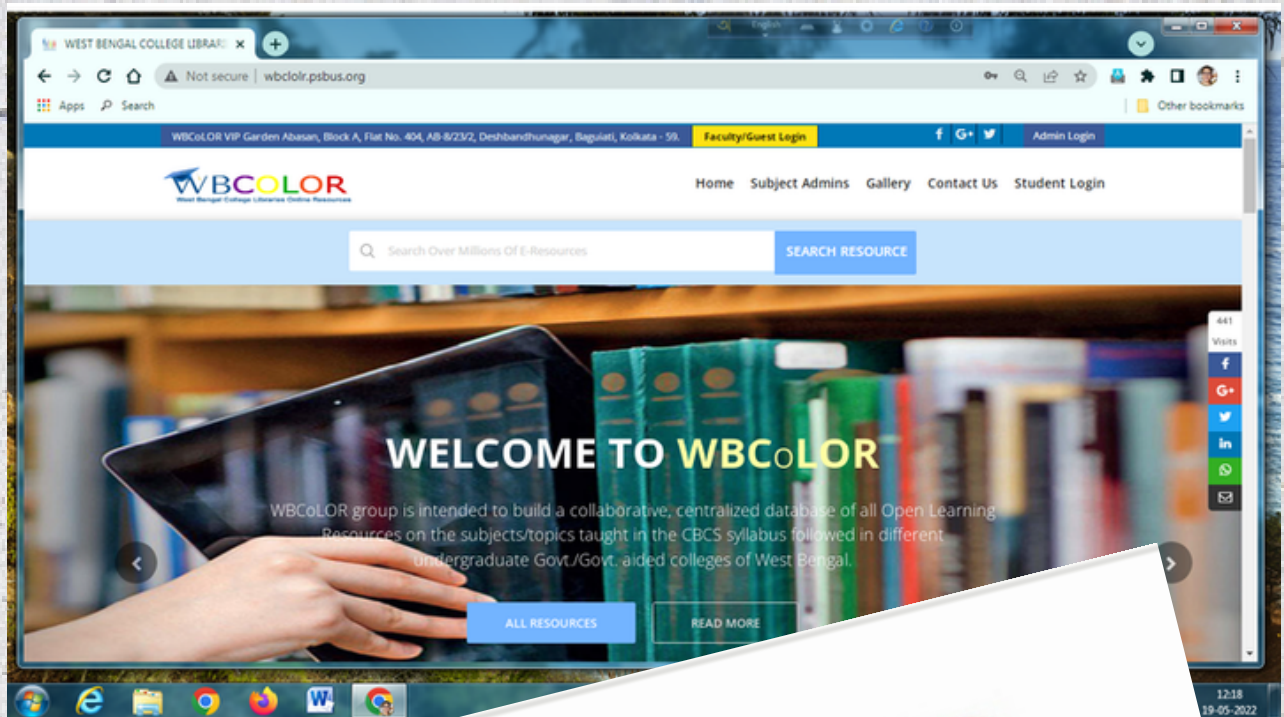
WEST BENGAL COLLEGE LIBRAR

English

Not secure | wbclolr.psbus.org

Apps Search

Other bookmarks

WBCoLOR VIP Garden Abasan, Block A, Flat No. 404, AB-8/23/2, Deshbandhunagar, Baguiati, Kolkata - 59.

Faculty/Guest Login

Admin Login

WBCOLOR
West Bengal College Libraries Online Resources

Home Subject Admins Gallery Contact Us Student Login

Search Over Millions Of E-Resources

SEARCH RESOURCE

441 Visits

WELCOME TO WBCoLOR

WBCoLOR group is intended to build a collaborative, centralized database of all Open Learning Resources on the subjects/topics taught in the CBCS syllabus followed in different undergraduate Govt./Govt. aided colleges of West Bengal.

ALL RESOURCES

READ MORE

12:18
19-05-2022